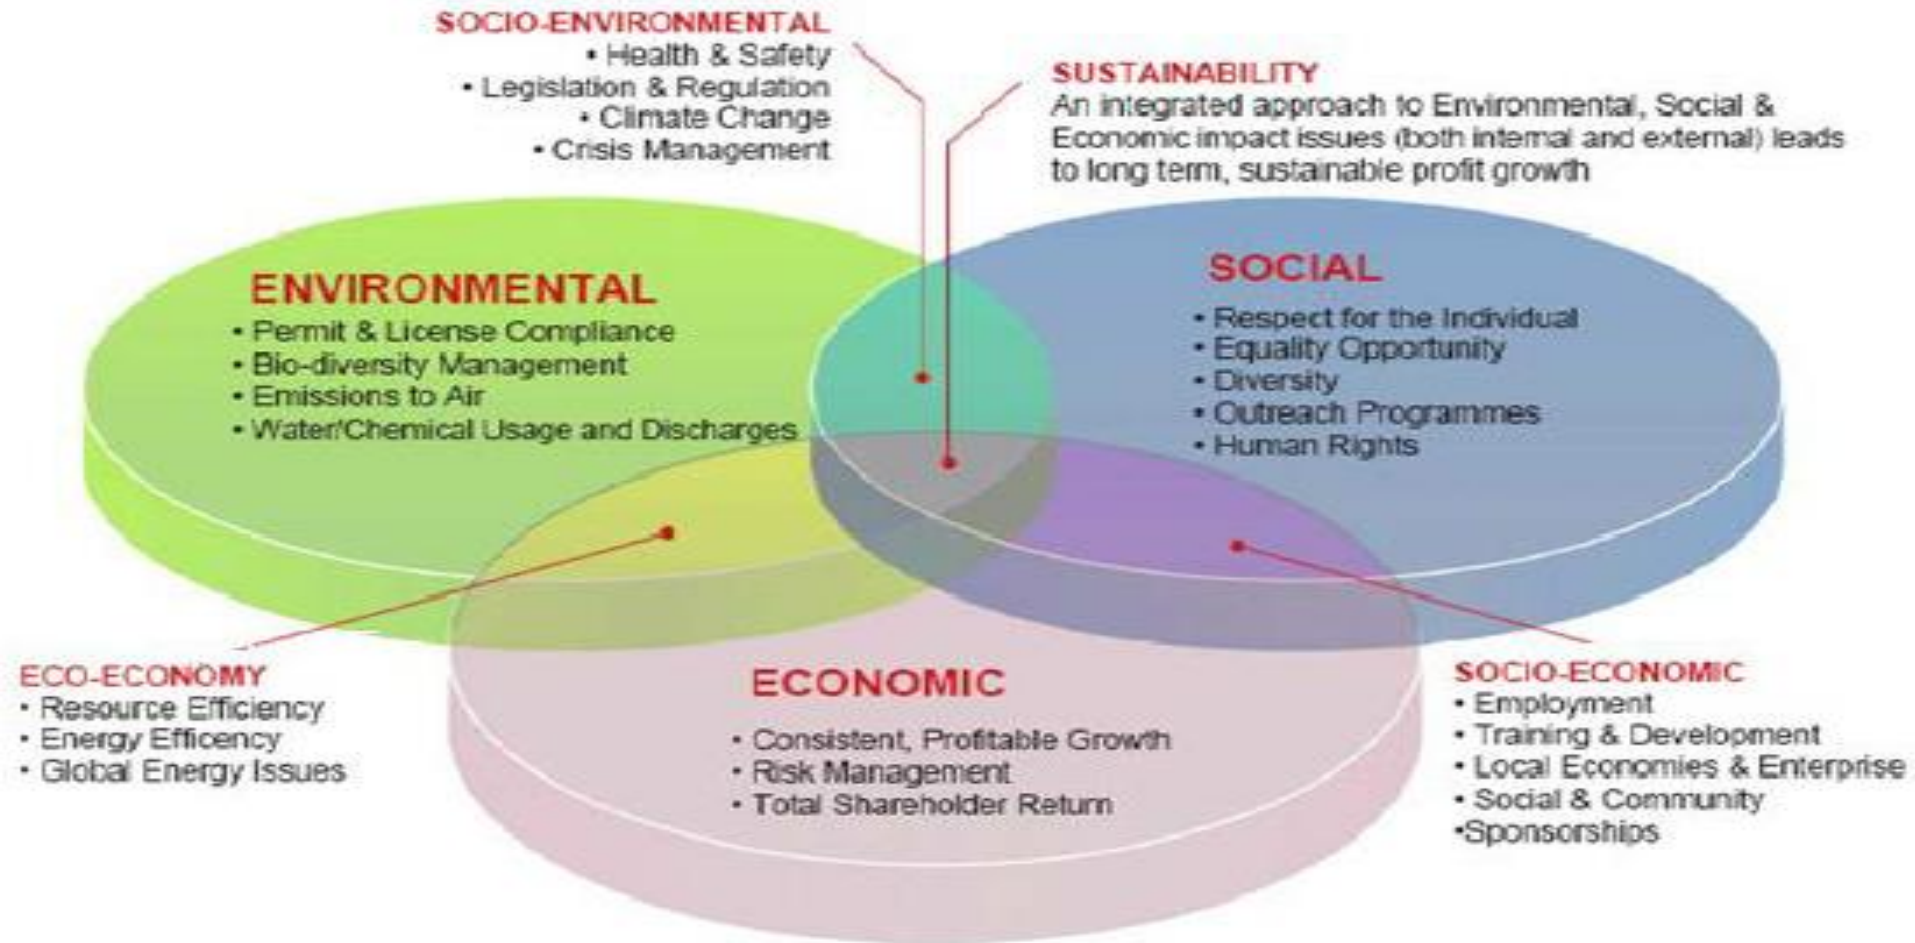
SOCIO-ENVIRONMENTAL
• Health & Safety
• Legislation & Regulation
• Climate Change
• Crisis Management

SUSTAINABILITY
An integrated approach to Environmental, Social & Economic impact issues (both internal and external) leads to long term, sustainable profit growth

ENVIRONMENTAL
• Permit & License Compliance
• Bio-diversity Management
• Emissions to Air
• Water/Chemical Usage and Discharges

SOCIAL
• Respect for the Individual
• Equality Opportunity
• Diversity
• Outreach Programmes
• Human Rights

ECO-ECONOMY
• Resource Efficiency
• Energy Efficency
• Global Energy Issues

ECONOMIC
• Consistent, Profitable Growth
• Risk Management
• Total Shareholder Return

SOCIO-ECONOMIC
• Employment
• Training & Development
• Local Economies & Enterprise
• Social & Community
•Sponsorships